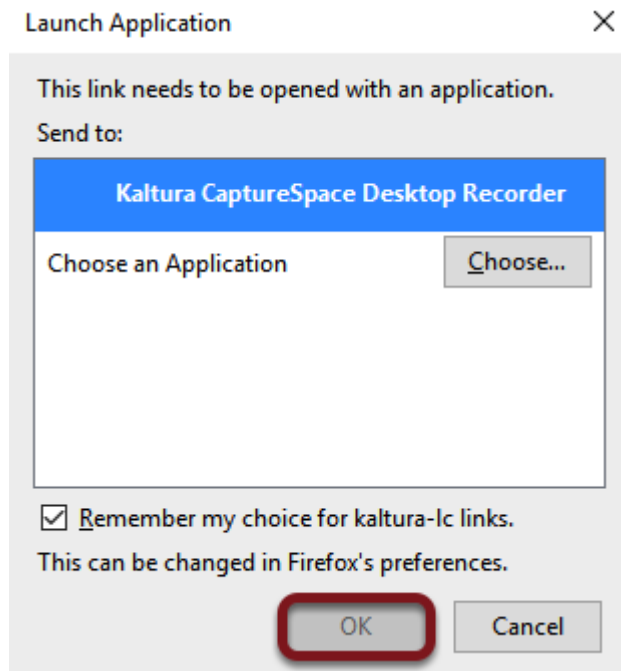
Launch Application

This link needs to be opened with an application.

Send to:

Kaltura CaptureSpace Desktop Recorder

Choose an Application

Choose...

Remember my choice for kaltura-lc links.

This can be changed in Firefox's preferences.

OK

Cancel